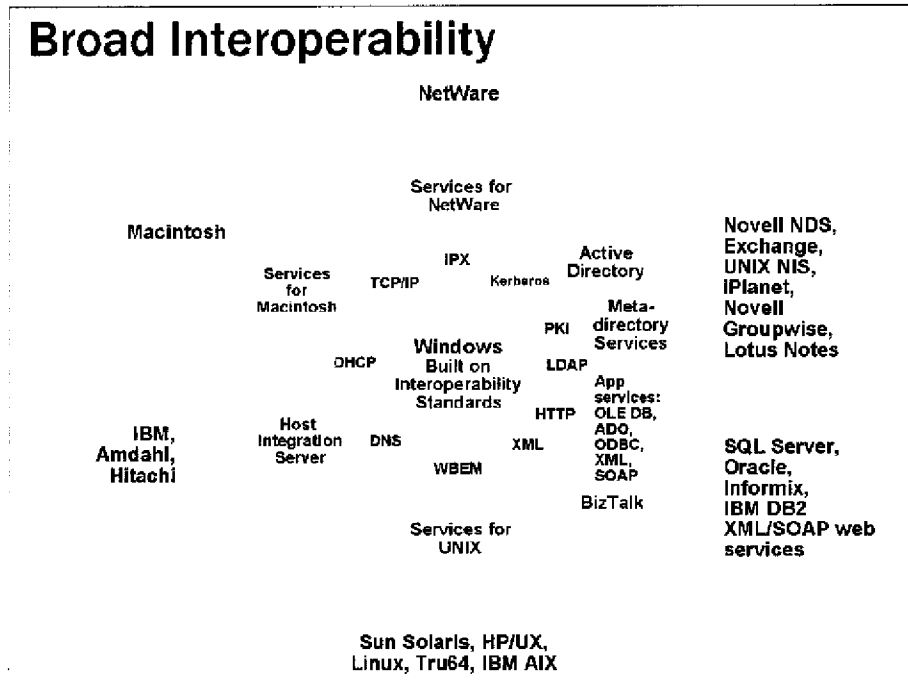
Broad Interoperability

NetWare

Services for NetWare

Macintosh

Novell NDS, Exchange, UNIX NIS, iPlanet, Novell Groupwise, Lotus Notes

IPX

Active Directory

Services for Macintosh

TCP/IP

Kerberos

Meta-directory Services

PKI

Windows Built on Interoperability Standards

DHCP

LDAP

App services: OLE DB, ADO, ODBC, XML, SOAP

HTTP

IBM, Amdahl, Hitachi

Host Integration Server

DNS

XML

SQL Server, Oracle, Informix, IBM DB2 XML/SOAP web services

WBEM

BizTalk

Services for UNIX

Sun Solaris, HP/UX, Linux, Tru64, IBM AIX